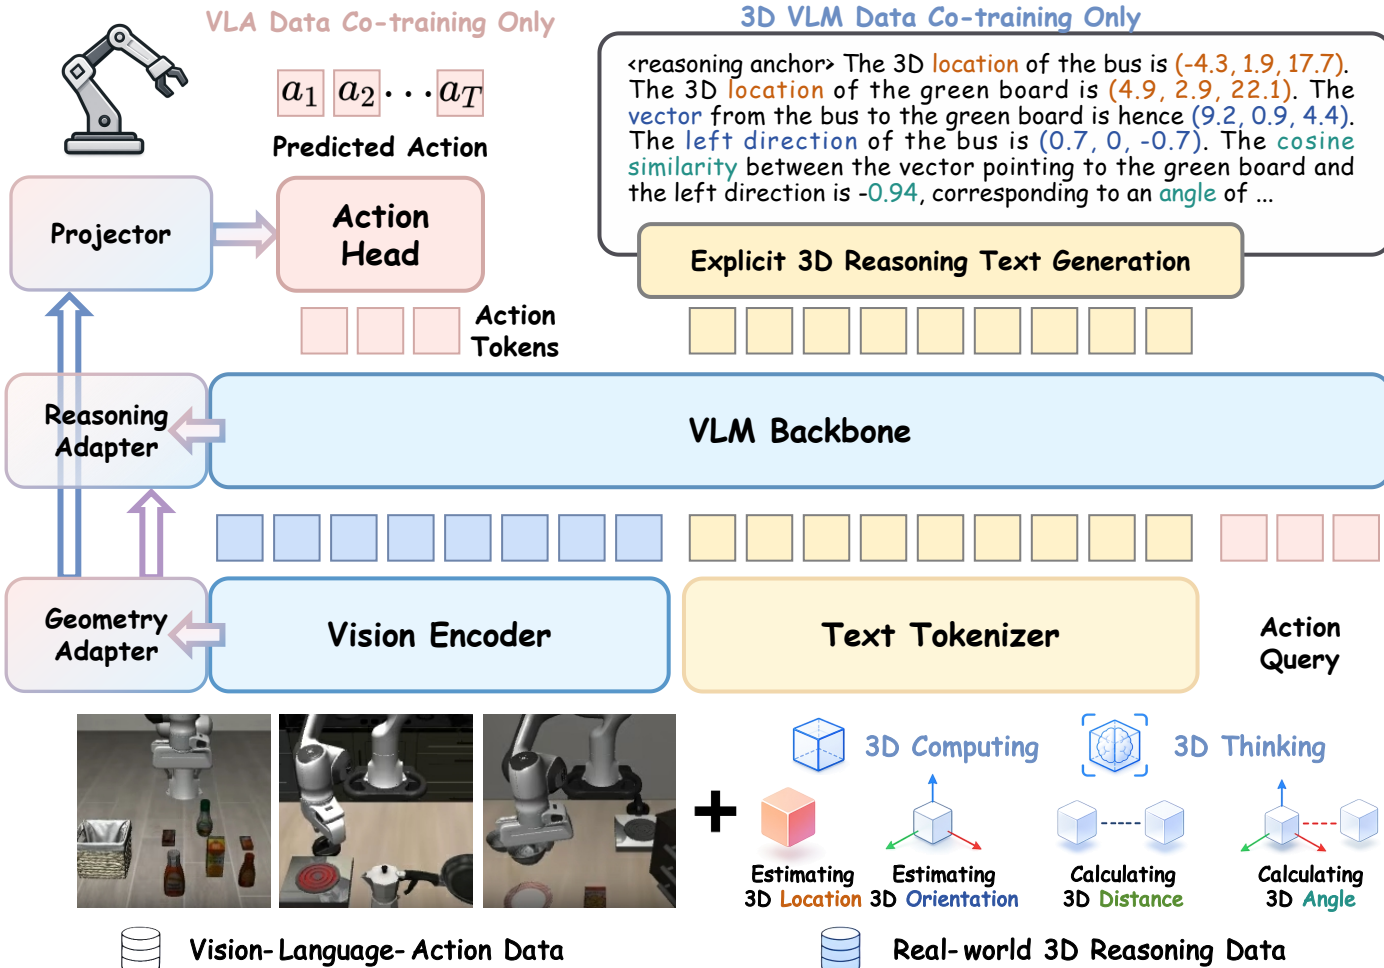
VLA Data Co-training Only

3D VLM Data Co-training Only

<reasoning anchor> The 3D location of the bus is (-4.3, 1.9, 17.7). The 3D location of the green board is (4.9, 2.9, 22.1). The vector from the bus to the green board is hence (9.2, 0.9, 4.4). The left direction of the bus is (0.7, 0, -0.7). The cosine similarity between the vector pointing to the green board and the left direction is -0.94, corresponding to an angle of ...

$a_1$ $a_2 \cdots a_T$

Predicted Action

Projector

Action Head

Explicit 3D Reasoning Text Generation

Action Tokens

Reasoning Adapter

VLM Backbone

Geometry Adapter

Vision Encoder

Text Tokenizer

Action Query

3D Computing

3D Thinking

Estimating 3D Location

Estimating 3D Orientation

Calculating 3D Distance

Calculating 3D Angle

Vision-Language-Action Data

Real-world 3D Reasoning Data